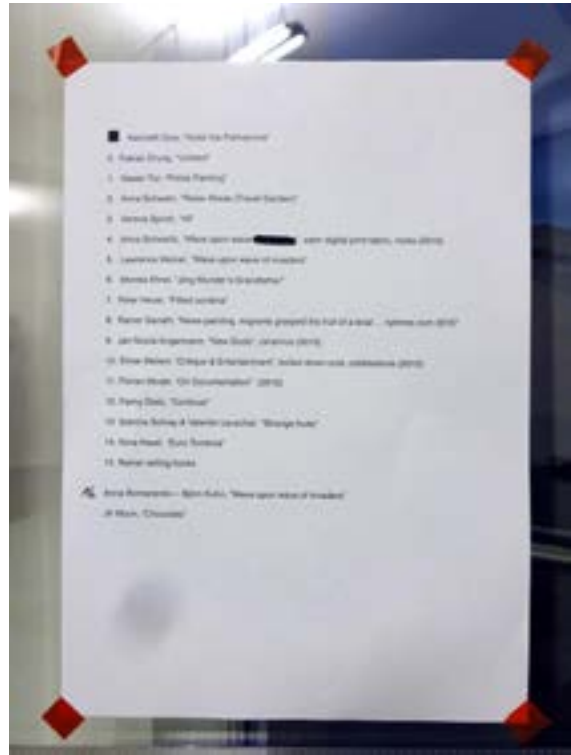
Aaron Gon, "Hold the Patterns"

2. Fabian Chung, "Untitled"

1. Hasan Tar, "Prints Painting"

3. Anna Schwetz, "Roter Mode (Travel Garden)"

3. Verena Sprott, "All"

4. Anna Schwetz, "Wave upon wave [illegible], with digital print fabric, rocks (2013)

5. Lawrence Weiner, "Wave upon wave of invaders"

6. Monika Rinck, "Ung Wunder's Grandfather"

7. Peter Heuer, "Fitted curtains"

8. Rainer Ganahl, "Noise painting, magnetic grasped the fruit of a tree ... (2013)"

9. Jan Nicola Engelmann, "New Study" (2013)

10. Elmar Weber, "Critique & Entertainment" (2013)

11. Florian Model, "Cut Documentation" (2013)

12. Fanny Doll, "Continue"

13. Sandra Schrag & Valentin Lavachet, "Strange fruits"

14. Nina Hasel, "Euro Turbines"

15. Rainer selling books

Anna Romanenko – Björn Kuhn, "Wave upon wave of invaders"

Jill Mack, "Chocolate"